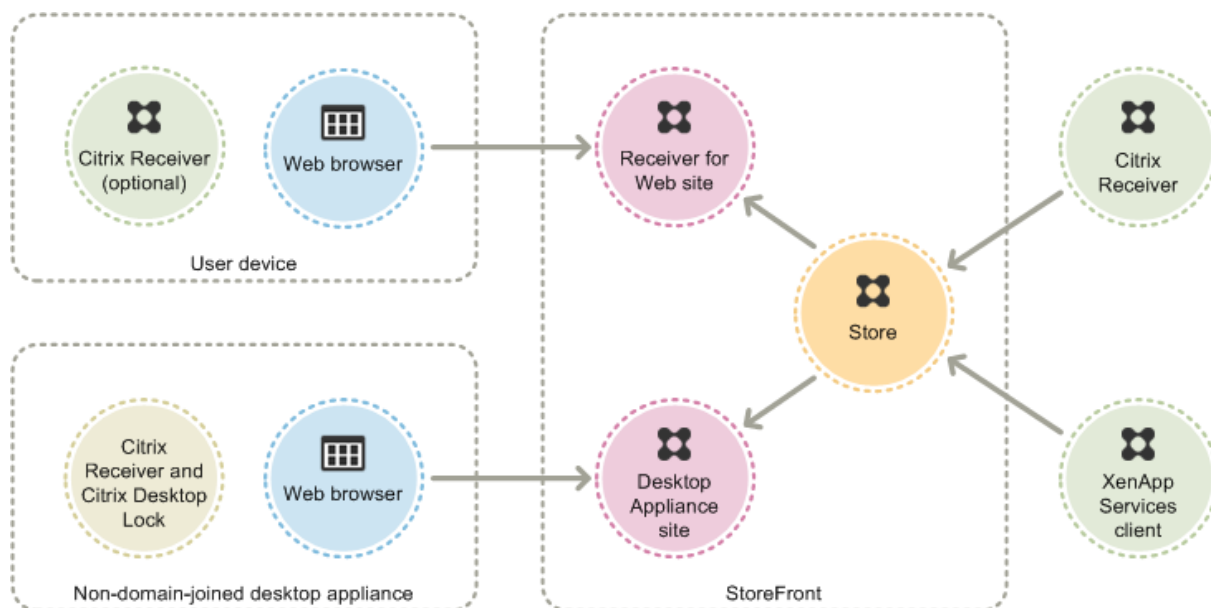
Citrix Receiver (optional)

Web browser

User device

Receiver for Web site

Citrix Receiver

Store

Citrix Receiver and Citrix Desktop Lock

Web browser

Desktop Appliance site

XenApp Services client

Non-domain-joined desktop appliance

StoreFront